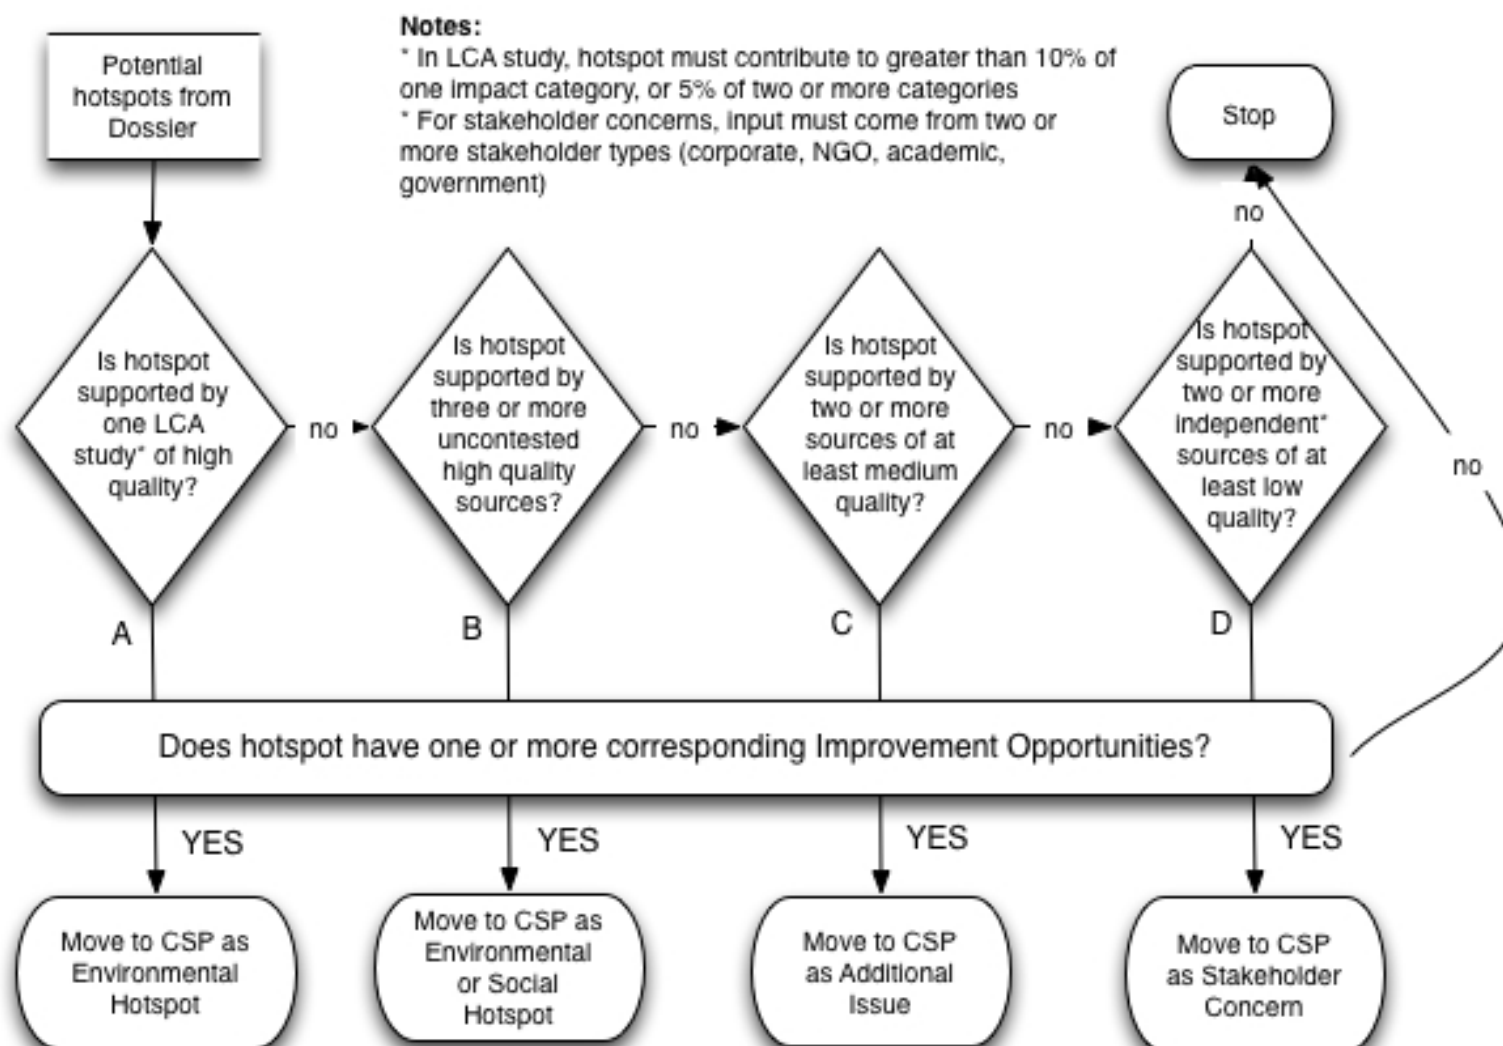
Notes:
* In LCA study, hotspot must contribute to greater than 10% of one impact category, or 5% of two or more categories
* For stakeholder concerns, input must come from two or more stakeholder types (corporate, NGO, academic, government)

Potential hotspots from Dossier

Stop

Is hotspot supported by one LCA study* of high quality?

no

Is hotspot supported by three or more uncontested high quality sources?

no

Is hotspot supported by two or more sources of at least medium quality?

no

Is hotspot supported by two or more independent* sources of at least low quality?

no

no

A

B

C

D

Does hotspot have one or more corresponding Improvement Opportunities?

YES

YES

YES

YES

Move to CSP as Environmental Hotspot

Move to CSP as Environmental or Social Hotspot

Move to CSP as Additional Issue

Move to CSP as Stakeholder Concern